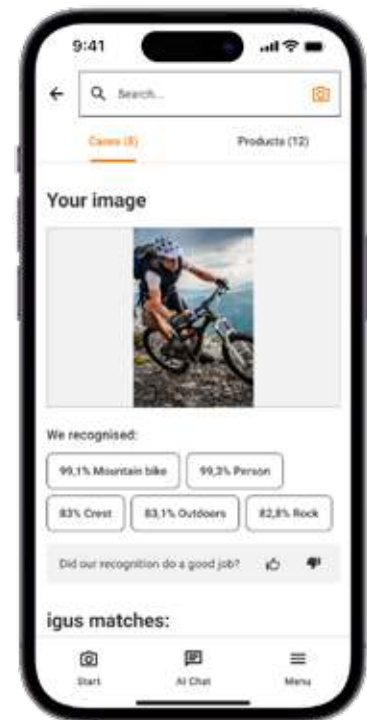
9:41

Search...

Cases (8)

Products (12)

Your image

We recognised:

99,1% Mountain bike

99,3% Person

83% Crest

83,1% Outdoors

82,8% Rock

Did our recognition do a good job?

igus matches:

Start

AI Chat

Menu